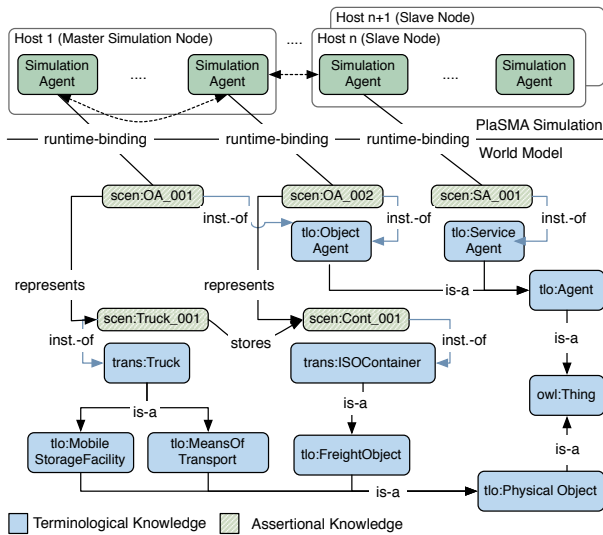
Host n+1 (Slave Node)
Host 1 (Master Simulation Node)
....
Host n (Slave Node)
Simulation Agent
....
Simulation Agent
Simulation Agent
....
Simulation Agent

runtime-binding
runtime-binding
runtime-binding
PlaSMA Simulation
World Model

scen:OA_001
scen:OA_002
scen:SA_001
inst.-of
inst.-of
tlo:Object Agent
tlo:Service Agent
represents
represents
is-a
tlo:Agent
scen:Truck_001
stores
scen:Cont_001
inst.-of
inst.-of
is-a
trans:Truck
trans:ISOContainer
is-a
is-a
owl:Thing
tlo:Mobile StorageFacility
tlo:MeansOf Transport
tlo:FreightObject
is-a
is-a
tlo:Physical Object

Terminological Knowledge
Assertional Knowledge